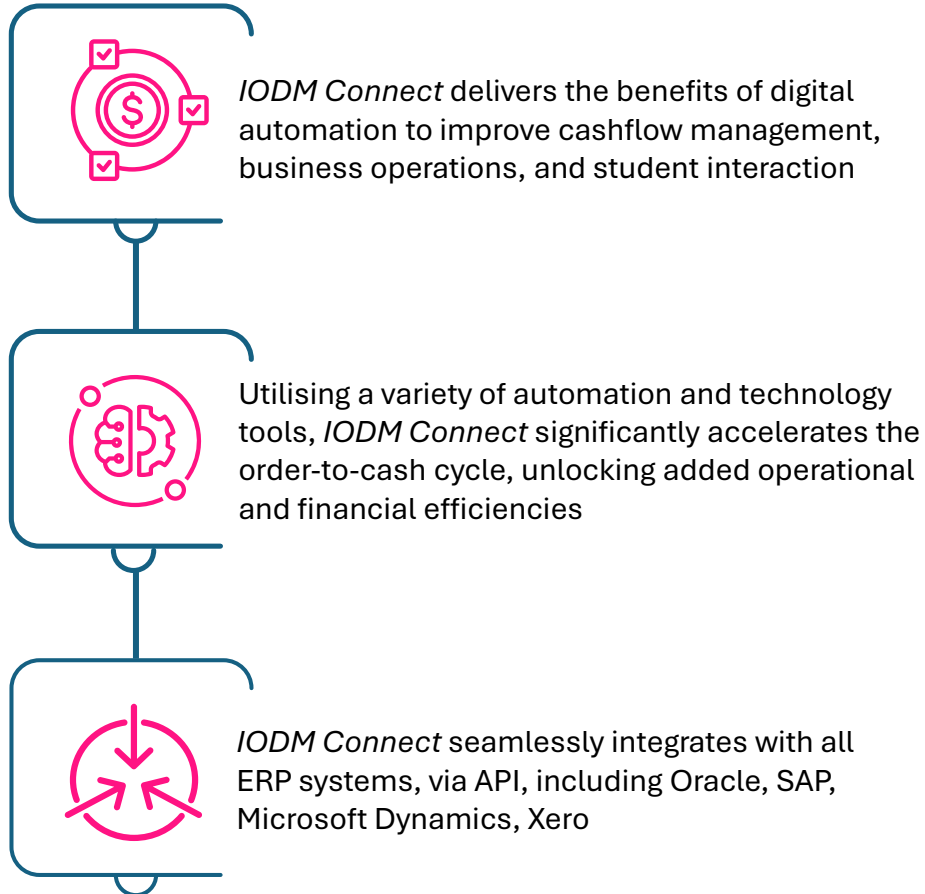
IODM Connect delivers the benefits of digital automation to improve cashflow management, business operations, and student interaction

Utilising a variety of automation and technology tools, IODM Connect significantly accelerates the order-to-cash cycle, unlocking added operational and financial efficiencies

IODM Connect seamlessly integrates with all ERP systems, via API, including Oracle, SAP, Microsoft Dynamics, Xero